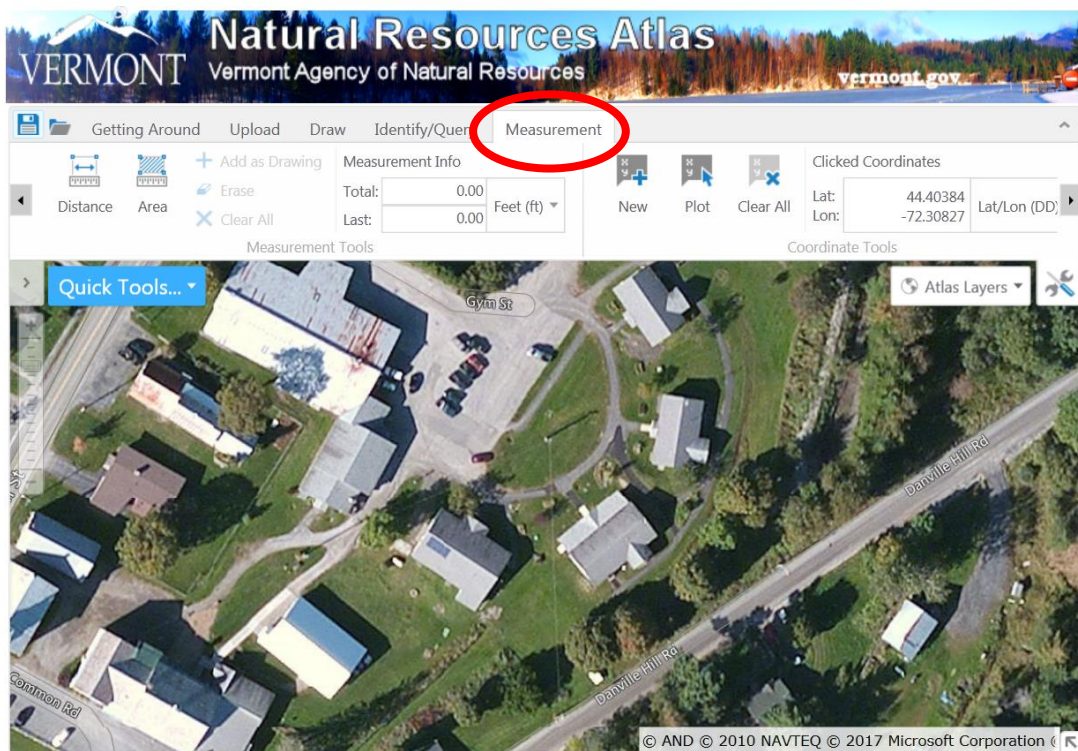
VERMONT Natural Resources Atlas
Vermont Agency of Natural Resources
vermont.gov

Getting Around Upload Draw Identify/Quer Measurement

Distance Area
Add as Drawing
Erase
Clear All
Measurement Tools

Measurement Info
Total: 0.00
Last: 0.00
Feet (ft)

New Plot Clear All
Coordinate Tools

Clicked Coordinates
Lat: 44.40384
Lon: -72.30827
Lat/Lon (DD)

Quick Tools...
Atlas Layers

Gym St
Danville Hill Rd
Danville Hill Rd
Common Rd

© AND © 2010 NAVTEQ © 2017 Microsoft Corporation